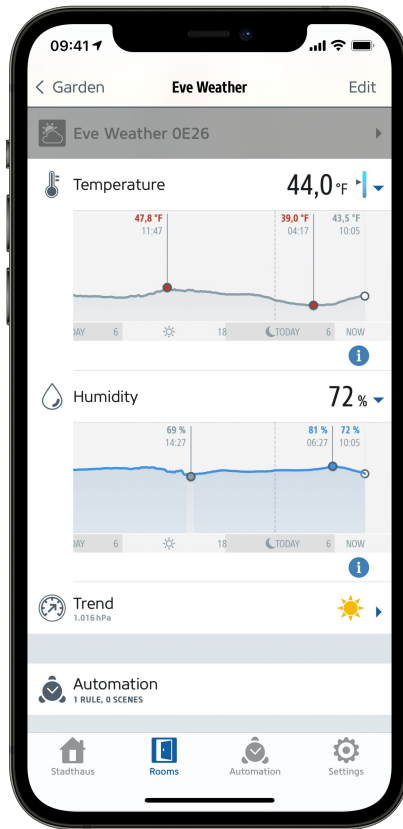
09:41

< Garden

Eve Weather

Edit

Eve Weather 0E26

Temperature

44,0 °F

47,8 °F
11:47

39,0 °F
04:17

43,5 °F
10:05

DAY 6 18 TODAY 6 NOW

Humidity

72 %

69 %
14:27

81 %
06:27

72 %
10:05

DAY 6 18 TODAY 6 NOW

Trend
1.016 hPa

Automation
1 RULE, 0 SCENES

Stadthaus

Rooms

Automation

Settings